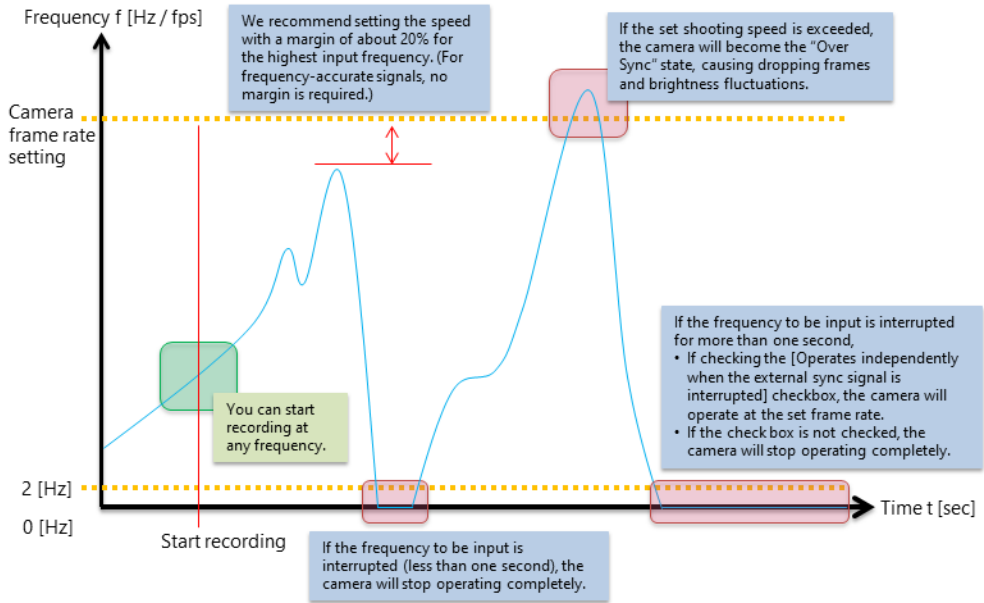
Frequency f [Hz / fps]

We recommend setting the speed with a margin of about 20% for the highest input frequency. (For frequency-accurate signals, no margin is required.)

If the set shooting speed is exceeded, the camera will become the "Over Sync" state, causing dropping frames and brightness fluctuations.

Camera frame rate setting

If the frequency to be input is interrupted for more than one second,
• If checking the [Operates independently when the external sync signal is interrupted] checkbox, the camera will operate at the set frame rate.
• If the check box is not checked, the camera will stop operating completely.

You can start recording at any frequency.

2 [Hz]

0 [Hz]

Time t [sec]

Start recording

If the frequency to be input is interrupted (less than one second), the camera will stop operating completely.